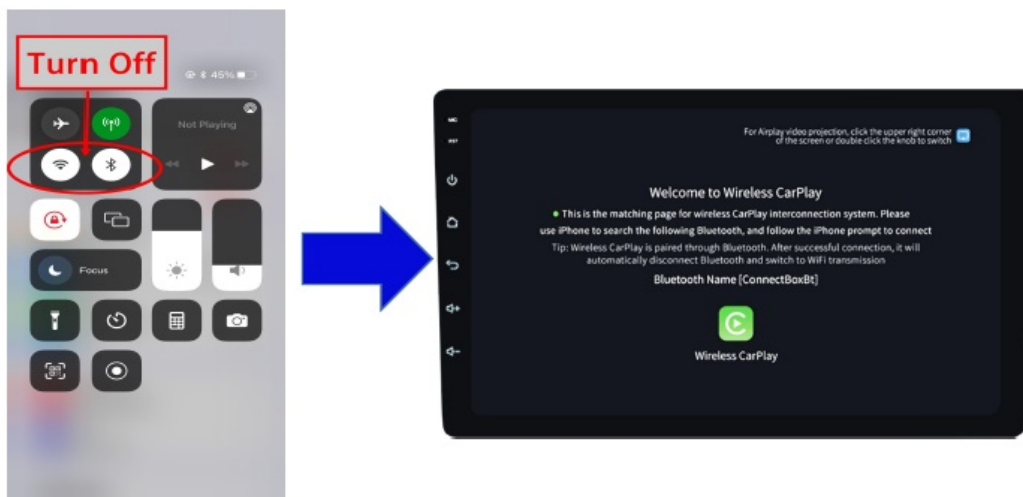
Turn Off

45%

Not Playing

Focus

MIC

RST

For Airplay video projection, click the upper right corner of the screen or double click the knob to switch

Welcome to Wireless CarPlay

This is the matching page for wireless CarPlay interconnection system. Please use iPhone to search the following Bluetooth, and follow the iPhone prompt to connect

Tip: Wireless CarPlay is paired through Bluetooth. After successful connection, it will automatically disconnect Bluetooth and switch to WiFi transmission

Bluetooth Name [ConnectBoxBt]

Wireless CarPlay